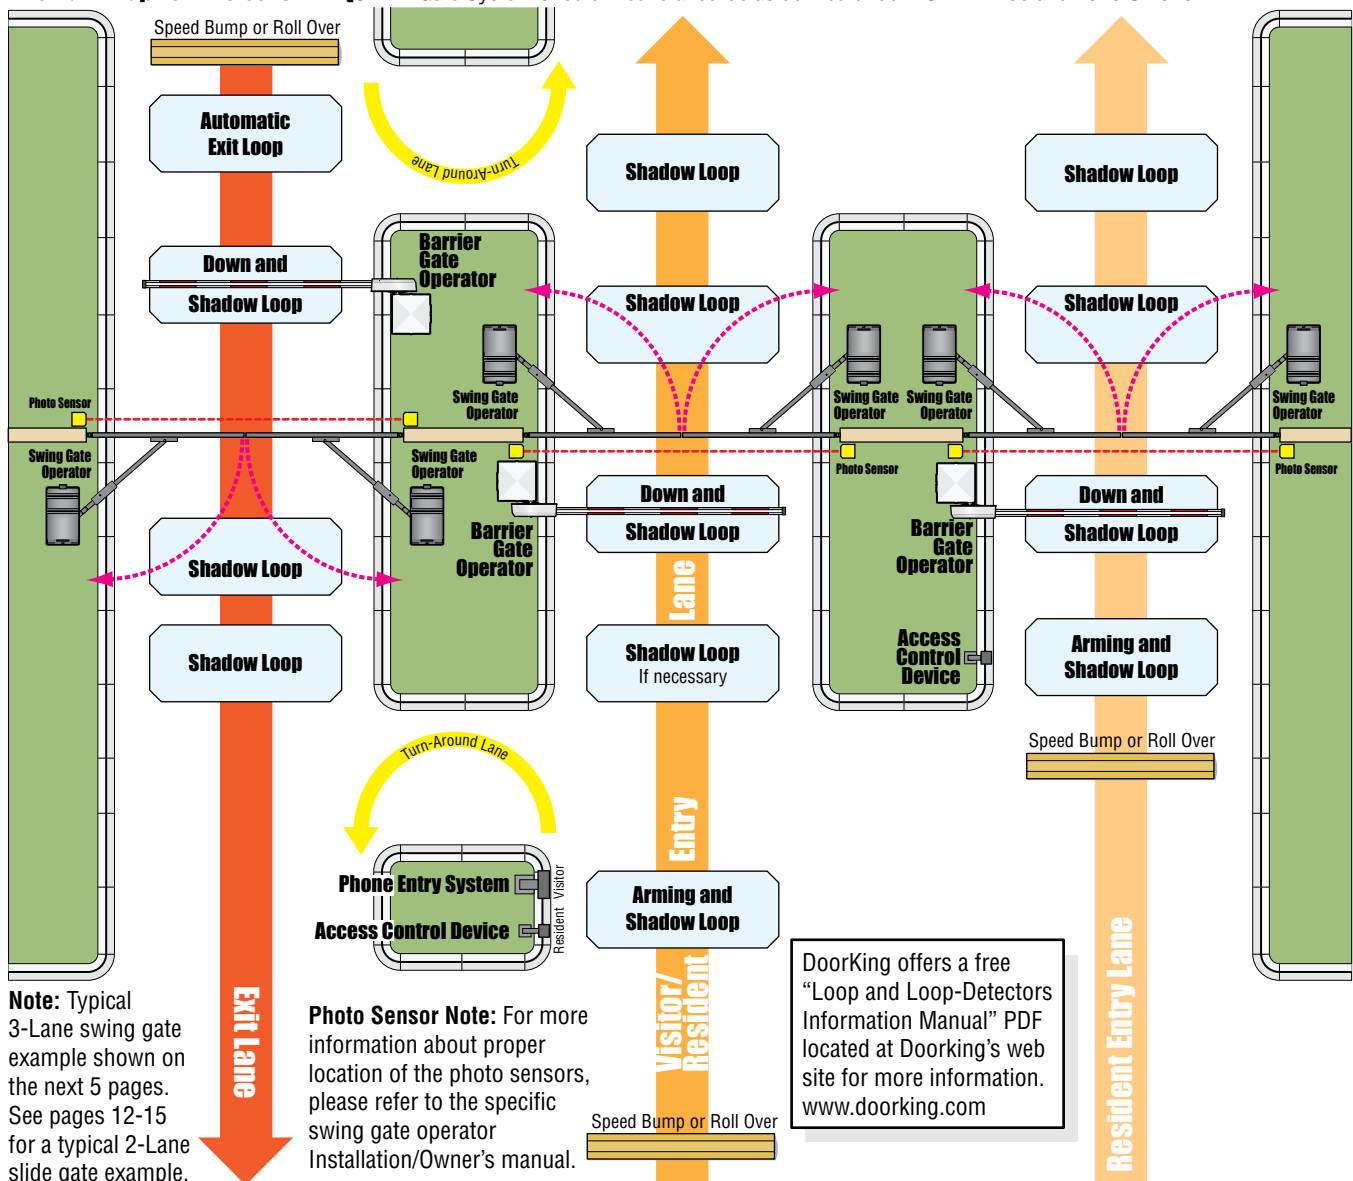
Speed Bump or Roll Over

Automatic Exit Loop

Turn-Around Lane

Shadow Loop

Shadow Loop

Barrier Gate Operator

Down and Shadow Loop

Shadow Loop

Shadow Loop

Swing Gate Operator

Swing Gate Operator

Swing Gate Operator

Swing Gate Operator

Photo Sensor

Swing Gate Operator

Swing Gate Operator

Photo Sensor

Photo Sensor

Down and Shadow Loop

Down and Shadow Loop

Barrier Gate Operator

Barrier Gate Operator

Shadow Loop

Shadow Loop

Shadow Loop If necessary

Access Control Device

Arming and Shadow Loop

Speed Bump or Roll Over

Turn-Around Lane

Phone Entry System

Access Control Device

Resident Visitor

Arming and Shadow Loop

Visitor/Resident Entry Lane

Exit Lane

Resident Entry Lane

DoorKing offers a free “Loop and Loop-Detectors Information Manual” PDF located at Doorking’s web site for more information. www.doorking.com

Note: Typical 3-Lane swing gate example shown on the next 5 pages. See pages 12-15 for a typical 2-Lane slide gate example.

Photo Sensor Note: For more information about proper location of the photo sensors, please refer to the specific swing gate operator Installation/Owner’s manual.

Speed Bump or Roll Over